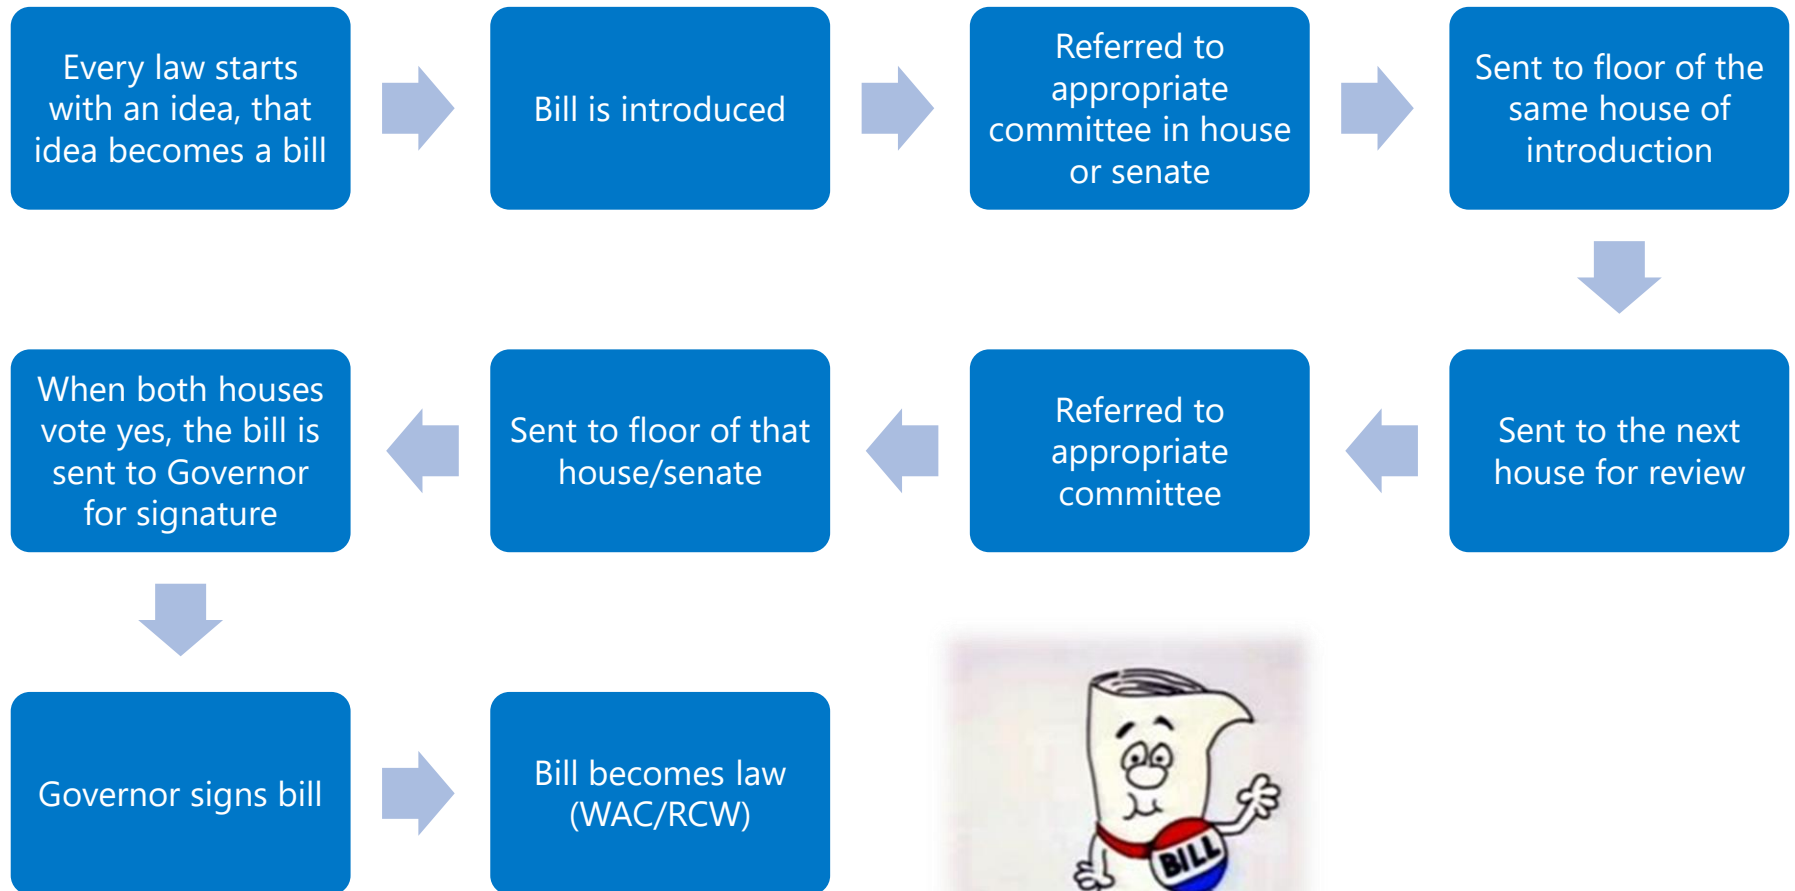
Every law starts with an idea, that idea becomes a bill

Bill is introduced

Referred to appropriate committee in house or senate

Sent to floor of the same house of introduction

Sent to the next house for review

Referred to appropriate committee

Sent to floor of that house/senate

When both houses vote yes, the bill is sent to Governor for signature

Governor signs bill

Bill becomes law (WAC/RCW)

BILL